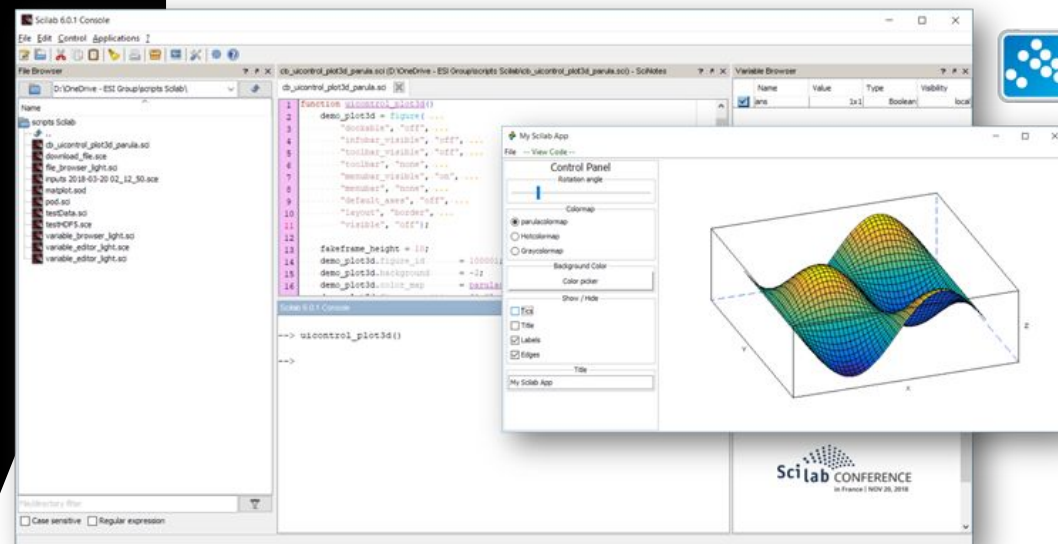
Scilab 6.0.1 Console

File Edit Control Applications ?

File Browser

D:\OneDrive - ESI Group\scripts Scilab\

Name

scripts Scilab
..
cb_uicontrol_plot3d_parula.sci
download_file.sce
file_browser_light.sci
inputs 2018-03-20 02_12_50.sce
matplot.sod
pod.sci
testData.sci
testHDF5.sce
variable_browser_light.sci
variable_editor_light.sce
variable_editor_light.sci

File/directory filter

Case sensitive Regular expression

cb_uicontrol_plot3d_parula.sci (D:\OneDrive - ESI Group\scripts Scilab\cb_uicontrol_plot3d_parula.sci) - SciNotes

cb_uicontrol_plot3d_parula.sci

1 function uicontrol_plot3d()
2 demo_plot3d = figure( ...
3 "dockable", "off", ...
4 "infobar_visible", "off", ...
5 "toolbar_visible", "off", ...
6 "toolbar", "none", ...
7 "menubar_visible", "on", ...
8 "menubar", "none", ...
9 "default_axes", "off", ...
10 "layout", "border", ...
11 "visible", "off");
12
13 fakeframe_height = 10;
14 demo_plot3d.figure_id = 100000;
15 demo_plot3d.background = -2;
16 demo_plot3d.color_map = parula

Scilab 6.0.1 Console

--> uicontrol_plot3d()

-->

Variable Browser

| Name | Value | Type | Visibility |
|---|---|---|---|
| ans | 1x1 | Boolean | local |

My Scilab App

File -- View Code --

Control Panel

Rotation angle

Colormap

parulacolormap

Hotcolormap

Graycolormap

Background Color

Color picker

Show / Hide

Tics

Title

Labels

Edges

Title

My Scilab App

Y

X

Z

Scilab CONFERENCE
in France | NOV 20, 2018